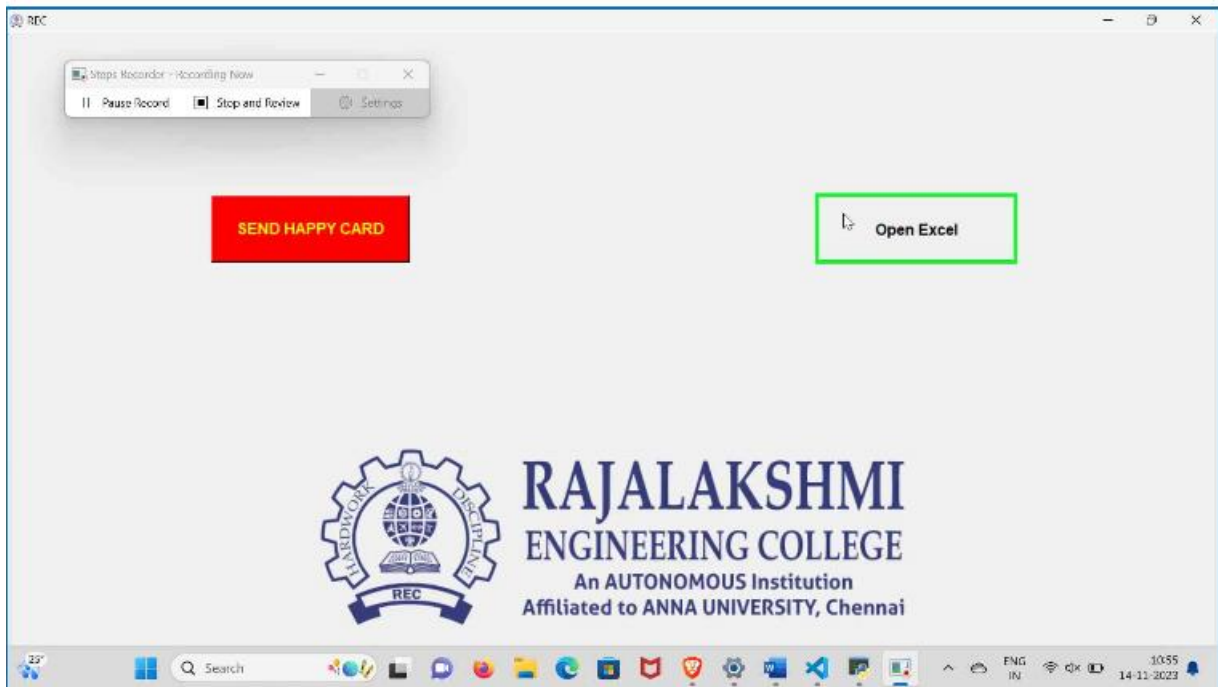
REC

Steps Recorder - Recording Now

II Pause Record
Stop and Review
Settings

SEND HAPPY CARD

Open Excel

HARDWORK DISCIPLINE REC

RAJALAKSHMI
ENGINEERING COLLEGE
An AUTONOMOUS Institution
Affiliated to ANNA UNIVERSITY, Chennai

25°
Search
ENG IN
10:55
14-11-2023